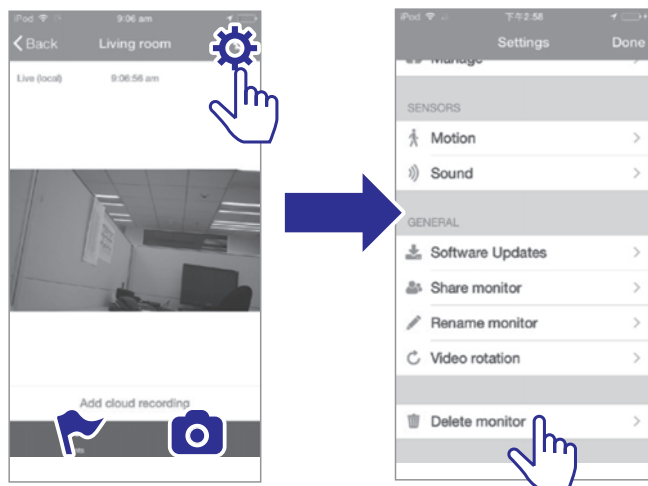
iPod 9:06 am
‹ Back Living room
Live (local) 9:06:56 am
Add cloud recording

iPod 下午2:58
Settings Done
Manage
SENSORS
Motion
Sound
GENERAL
Software Updates
Share monitor
Rename monitor
Video rotation
Delete monitor